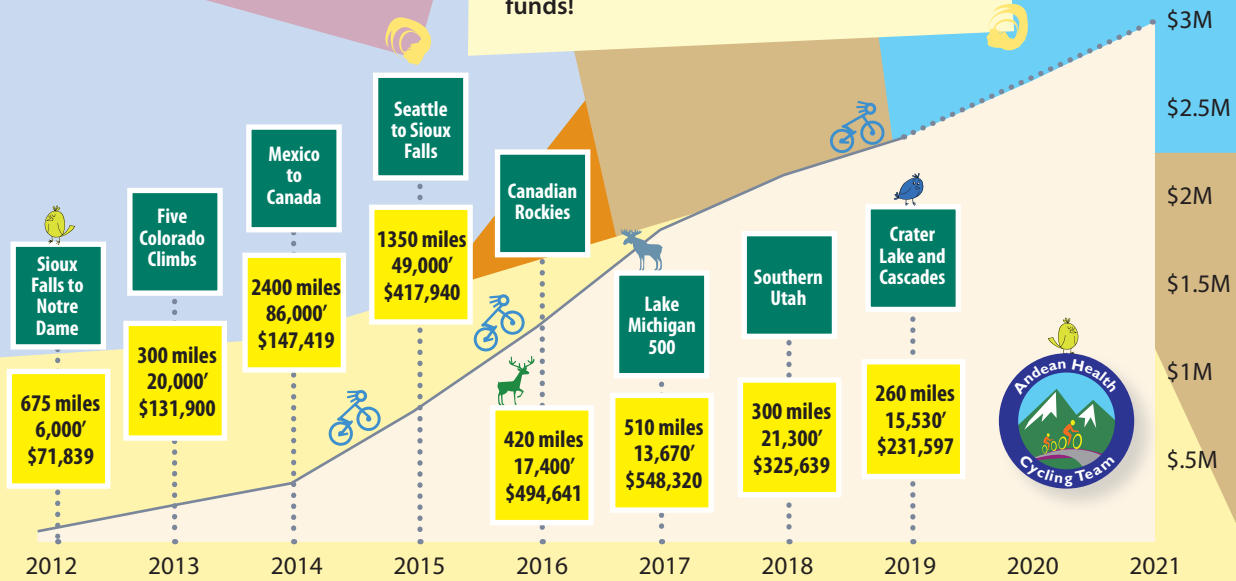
funds!

$3M
$2.5M
$2M
$1.5M
$1M
$.5M

Sioux Falls to Notre Dame
675 miles
6,000′
$71,839

Five Colorado Climbs
300 miles
20,000′
$131,900

Mexico to Canada
2400 miles
86,000′
$147,419

Seattle to Sioux Falls
1350 miles
49,000′
$417,940

Canadian Rockies
420 miles
17,400′
$494,641

Lake Michigan 500
510 miles
13,670′
$548,320

Southern Utah
300 miles
21,300′
$325,639

Crater Lake and Cascades
260 miles
15,530′
$231,597

Andean Health Cycling Team

2012 2013 2014 2015 2016 2017 2018 2019 2020 2021